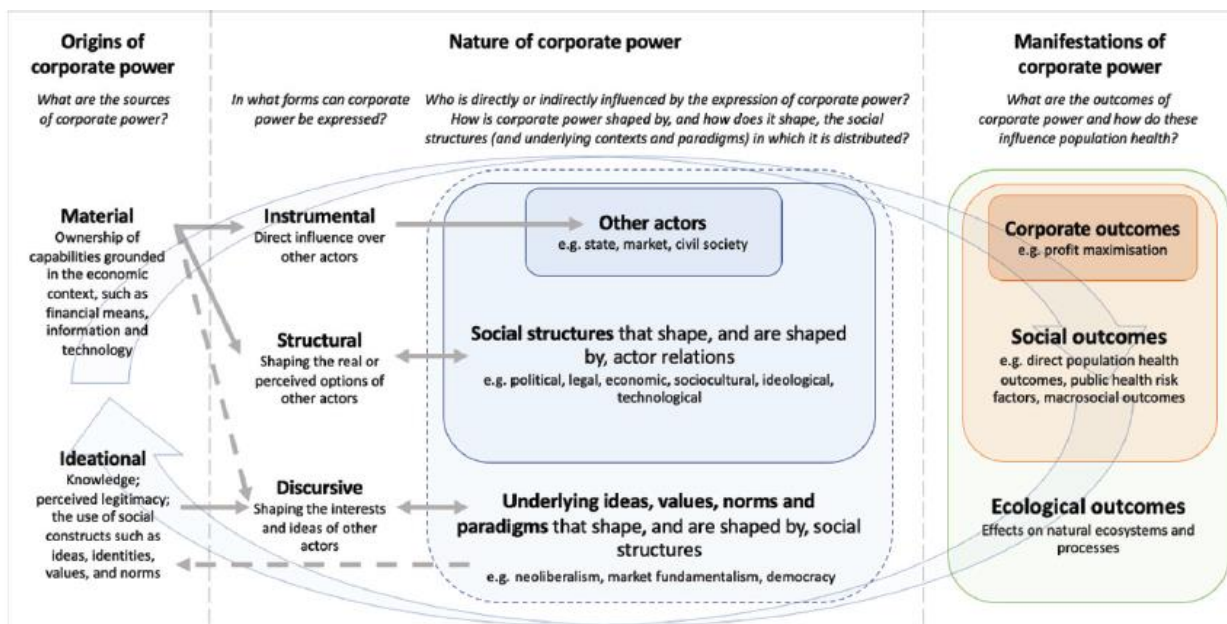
Origins of corporate power

What are the sources of corporate power?

Nature of corporate power

In what forms can corporate power be expressed?

Who is directly or indirectly influenced by the expression of corporate power? How is corporate power shaped by, and how does it shape, the social structures (and underlying contexts and paradigms) in which it is distributed?

Manifestations of corporate power

What are the outcomes of corporate power and how do these influence population health?

Material
Ownership of capabilities grounded in the economic context, such as financial means, information and technology

Instrumental
Direct influence over other actors

Other actors
e.g. state, market, civil society

Corporate outcomes
e.g. profit maximisation

Structural
Shaping the real or perceived options of other actors

Social structures that shape, and are shaped by, actor relations
e.g. political, legal, economic, sociocultural, ideological, technological

Social outcomes
e.g. direct population health outcomes, public health risk factors, macrosocial outcomes

Ideational
Knowledge; perceived legitimacy; the use of social constructs such as ideas, identities, values, and norms

Discursive
Shaping the interests and ideas of other actors

Underlying ideas, values, norms and paradigms that shape, and are shaped by, social structures
e.g. neoliberalism, market fundamentalism, democracy

Ecological outcomes
Effects on natural ecosystems and processes